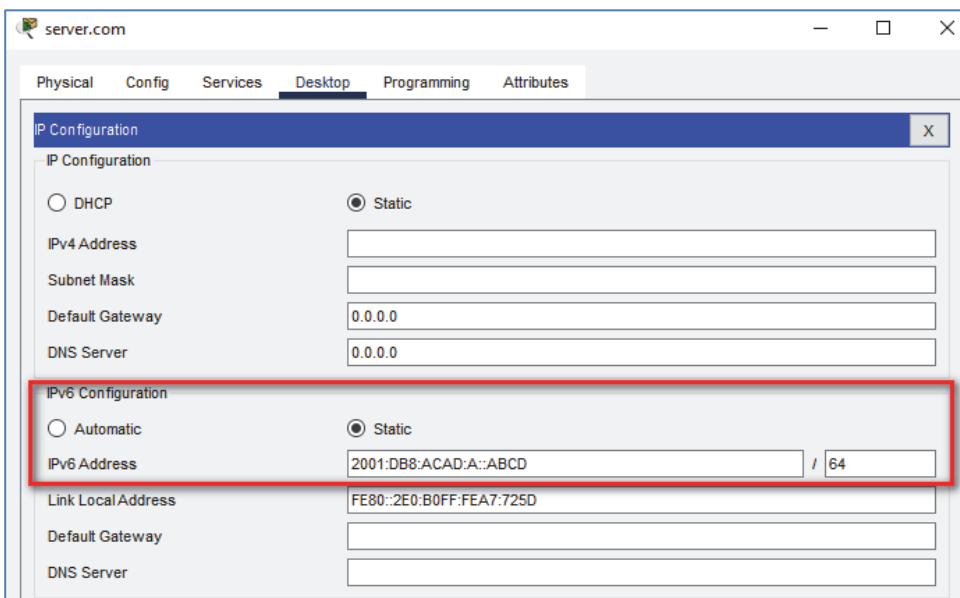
server.com

Physical Config Services Desktop Programming Attributes

IP Configuration X

IP Configuration

DHCP Static

IPv4 Address

Subnet Mask

Default Gateway 0.0.0.0

DNS Server 0.0.0.0

IPv6 Configuration

Automatic Static

IPv6 Address 2001:DB8:ACAD:A::ABCD / 64

Link Local Address FE80::2E0:B0FF:FEA7:725D

Default Gateway

DNS Server